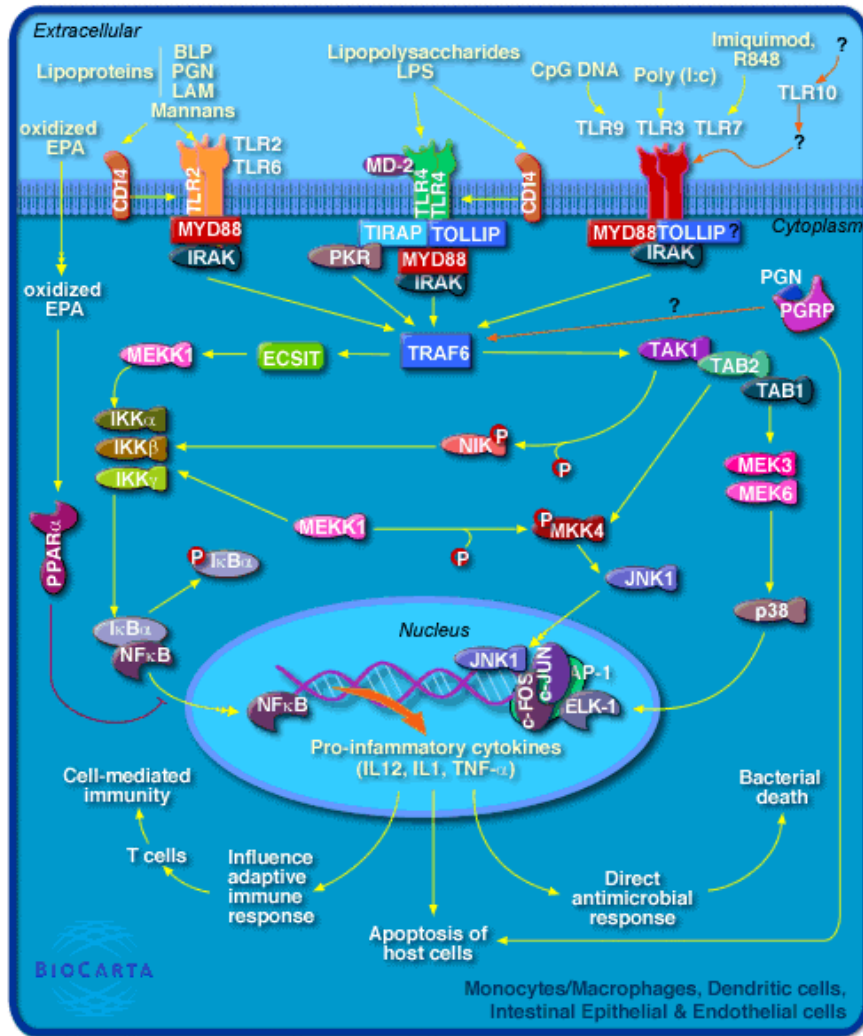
Extracellular

Lipoproteins BLP PGN LAM Mannans

Lipopolysaccharides LPS

CpG DNA

Poly (I:c)

Imiquimod, R848

?

TLR10

?

oxidized EPA

TLR2 TLR6

TLR9 TLR3 TLR7

CD14

TLR2

MD-2

TLR4 TLR4

CD14

MYD88

IRAK

TIRAP TOLLIP

PKR

MYD88

IRAK

MYD88 TOLLIP ?

IRAK

Cytoplasm

oxidized EPA

PGN

PGRP

?

MEKK1

ECSIT

TRAF6

TAK1

TAB2

TAB1

IKKα

IKKβ

IKKγ

NIK P

P

MEK3

MEK6

PPARα

MEKK1

P MKK4

P

P IκBα

JNK1

IκBα

NFκB

p38

Nucleus

JNK1

c-JUN

c-FOS

AP-1

ELK-1

NFκB

Pro-infammatory cytokines (IL12, IL1, TNF-α)

Cell-mediated immunity

Bacterial death

T cells

Influence adaptive immune response

Direct antimicrobial response

Apoptosis of host cells

BIOCARTA

Monocytes/Macrophages, Dendritic cells, Intestinal Epithelial & Endothelial cells